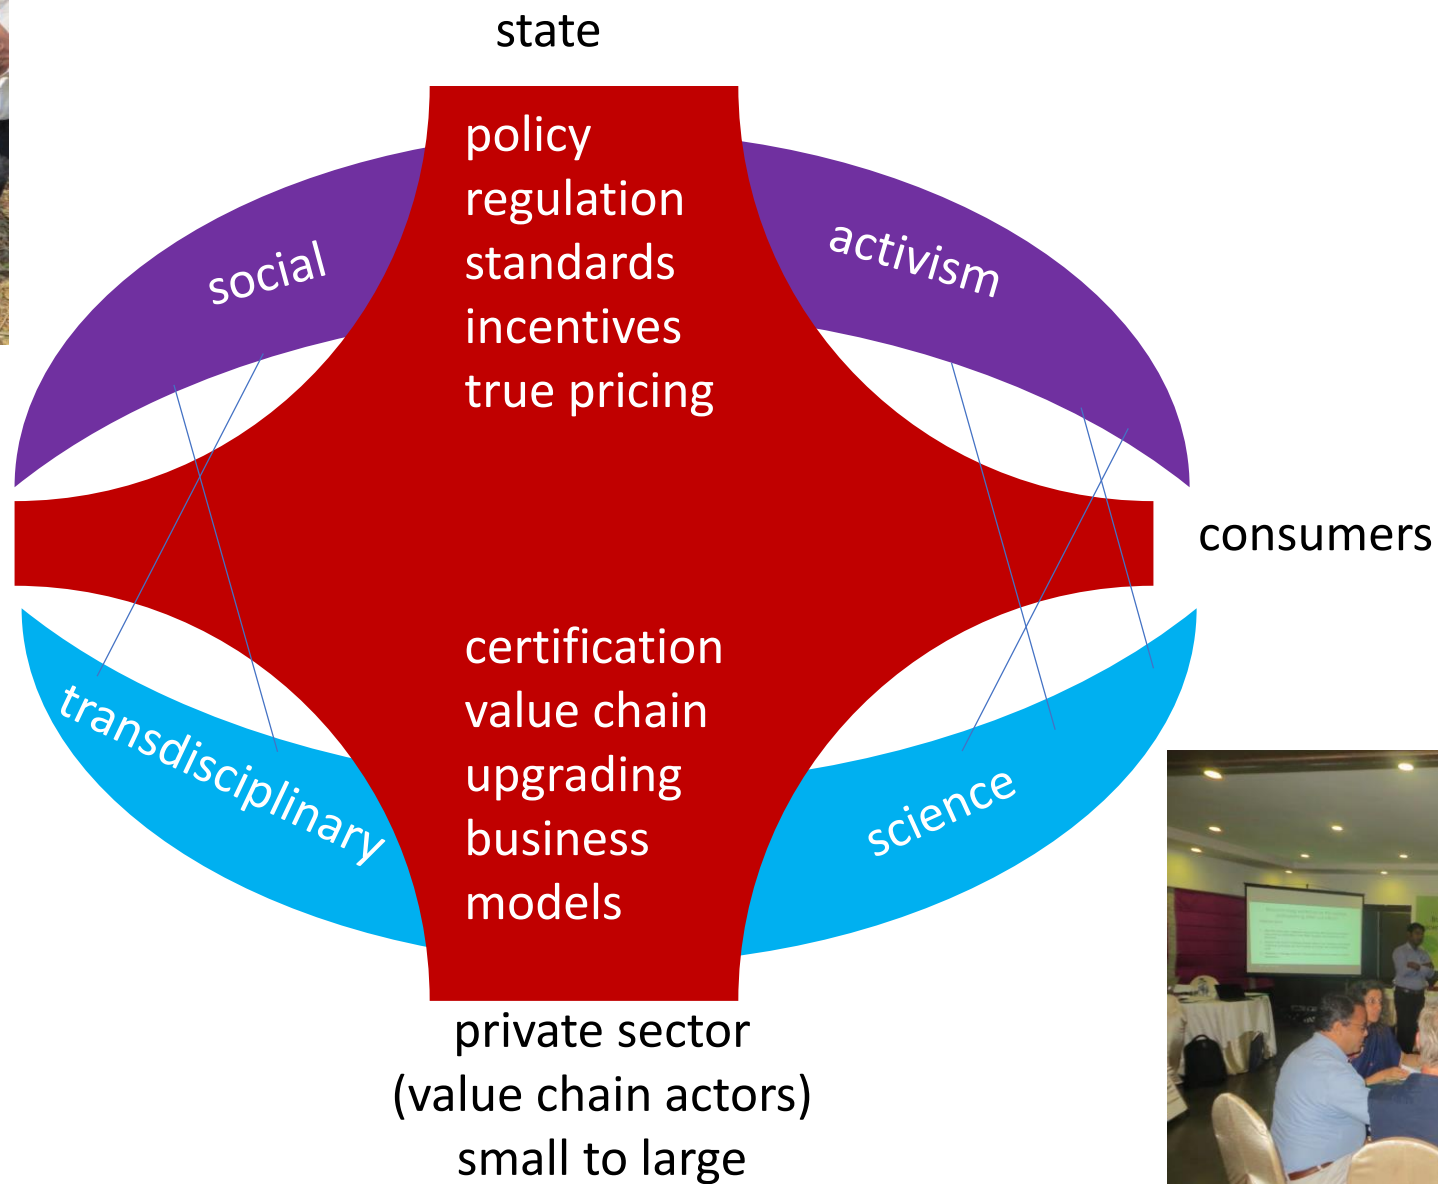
state

social

activism

policy
regulation
standards
incentives
true pricing

consumers

certification
value chain
upgrading
business
models

transdisciplinary

science

private sector
(value chain actors)
small to large